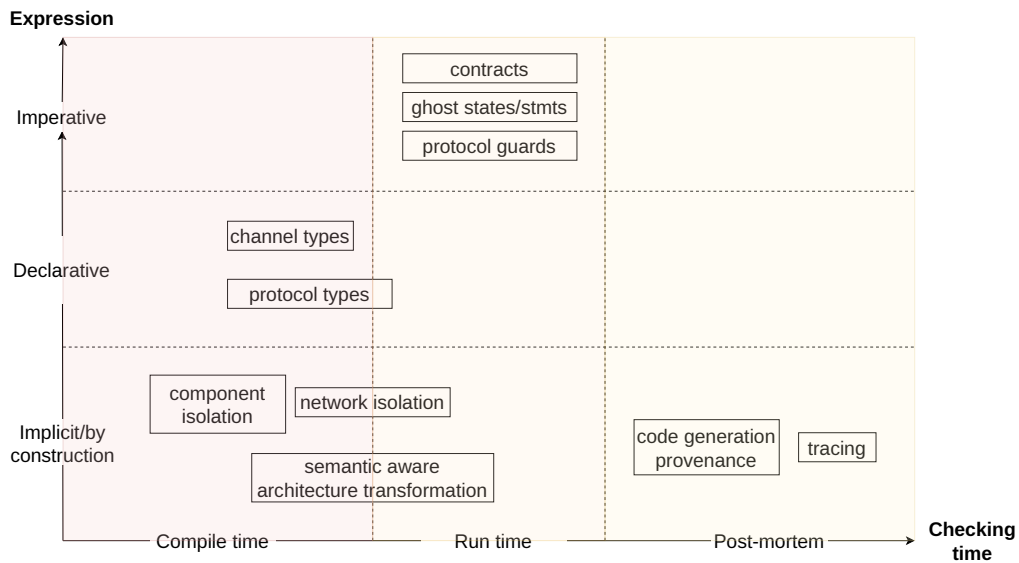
Expression

Imperative

Declarative

Implicit/by construction

contracts

ghost states/stmts

protocol guards

channel types

protocol types

component isolation

network isolation

semantic aware architecture transformation

code generation provenance

tracing

Compile time

Run time

Post-mortem

Checking time